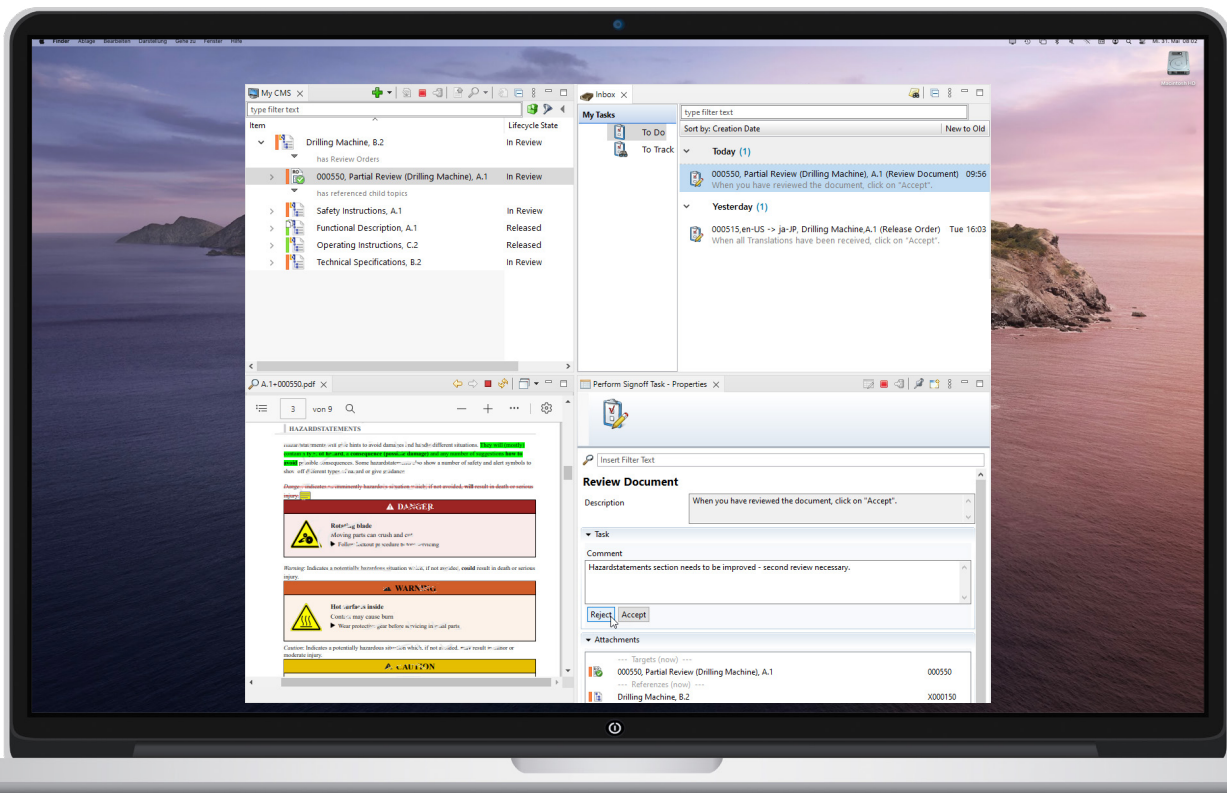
Finder Ablage Bearbeiten Darstellung Gehe zu Fenster Hilfe

My CMS

type filter text

Item | Lifecycle State

Drilling Machine, B.2 | In Review
has Review Orders
000550, Partial Review (Drilling Machine), A.1 | In Review
has referenced child topics
Safety Instructions, A.1 | In Review
Functional Description, A.1 | Released
Operating Instructions, C.2 | Released
Technical Specifications, B.2 | In Review

Inbox

My Tasks
To Do
To Track

type filter text
Sort by: Creation Date | New to Old

Today (1)
000550, Partial Review (Drilling Machine), A.1 (Review Document) 09:56
When you have reviewed the document, click on "Accept".

Yesterday (1)
000515,en-US -> ja-JP, Drilling Machine,A.1 (Release Order) Tue 16:03
When all Translations have been received, click on "Accept".

A.1+000550.pdf

3 von 9

HAZARDSTATEMENTS

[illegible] They will (mostly) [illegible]

DANGER
Rotating blade
Moving parts can crush and cut
Follow lockout procedures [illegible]

Warning: Indicates a potentially hazardous situation which, if not avoided, could result in death or serious injury.

WARNING
Hot surfaces inside
Contact may cause burn
Wear protective gear before servicing in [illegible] parts

Caution: Indicates a potentially hazardous situation which, if not avoided, may result in minor or moderate injury.

CAUTION

Perform Signoff Task - Properties

Insert Filter Text

Review Document
Description | When you have reviewed the document, click on "Accept".

Task
Comment
Hazardstatements section needs to be improved - second review necessary.

Reject Accept

Attachments
--- Targets (now) ---
000550, Partial Review (Drilling Machine), A.1 000550
--- Referenzes (now) ---
Drilling Machine, B.2 X000150